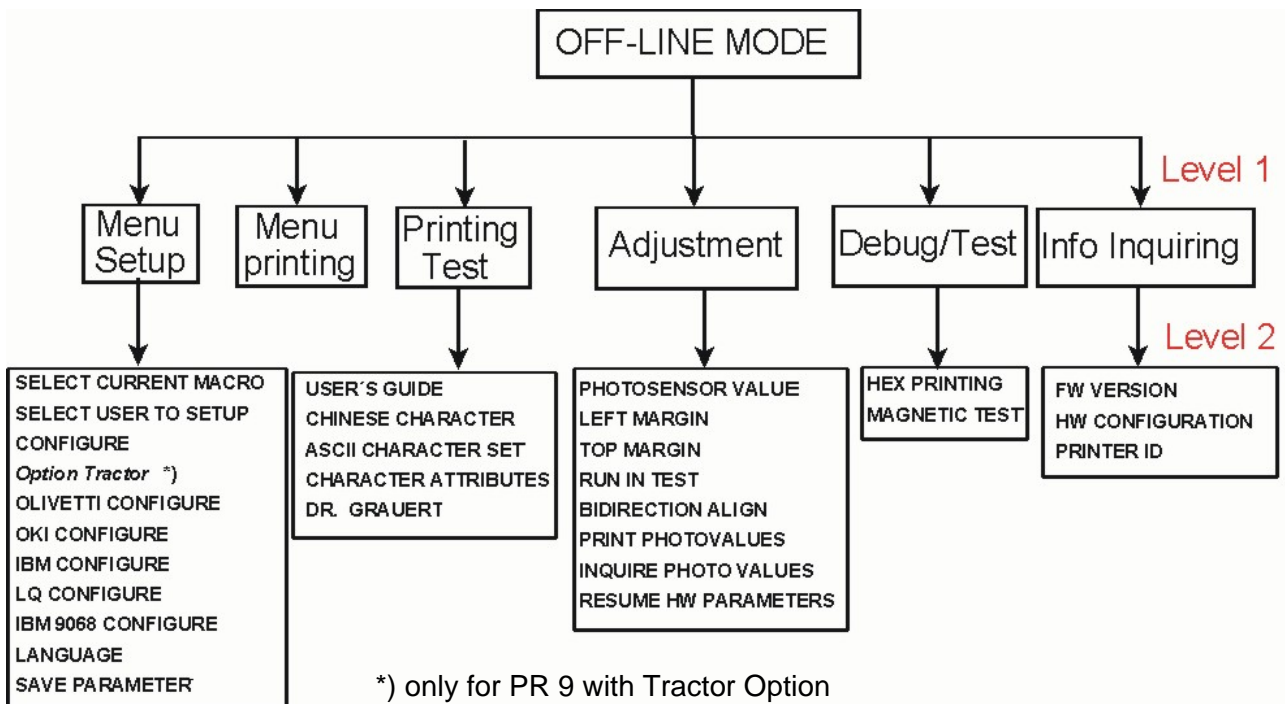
OFF-LINE MODE

Level 1

Menu Setup

Menu printing

Printing Test

Adjustment

Debug/Test

Info Inquiring

Level 2

SELECT CURRENT MACRO
SELECT USER TO SETUP
CONFIGURE
Option Tractor *)
OLIVETTI CONFIGURE
OKI CONFIGURE
IBM CONFIGURE
LQ CONFIGURE
IBM 9068 CONFIGURE
LANGUAGE
SAVE PARAMETER

USER´S GUIDE
CHINESE CHARACTER
ASCII CHARACTER SET
CHARACTER ATTRIBUTES
DR. GRAUERT

PHOTOSENSOR VALUE
LEFT MARGIN
TOP MARGIN
RUN IN TEST
BIDIRECTION ALIGN
PRINT PHOTOVALUES
INQUIRE PHOTO VALUES
RESUME HW PARAMETERS

HEX PRINTING
MAGNETIC TEST

FW VERSION
HW CONFIGURATION
PRINTER ID

*) only for PR 9 with Tractor Option